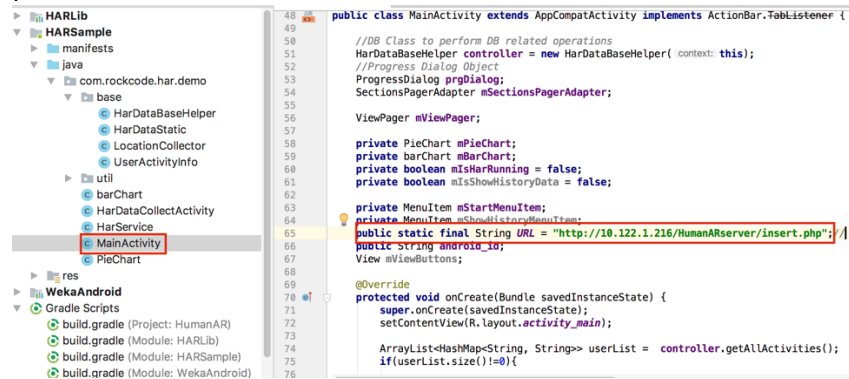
HARLib
HARSample
manifests
java
com.rockcode.har.demo
base
HarDataBaseHelper
HarDataStatic
LocationCollector
UserActivityInfo
util
barChart
HarDataCollectActivity
HarService
MainActivity
PieChart
res
WekaAndroid
Gradle Scripts
build.gradle (Project: HumanAR)
build.gradle (Module: HARLib)
build.gradle (Module: HARSample)
build.gradle (Module: WekaAndroid)

48 public class MainActivity extends AppCompatActivity implements ActionBar.TabListener {
49
50 //DB Class to perform DB related operations
51 HarDataBaseHelper controller = new HarDataBaseHelper( context: this);
52 //Progress Dialog Object
53 ProgressDialog prgDialog;
54 SectionsPagerAdapter mSectionsPagerAdapter;
55
56 ViewPager mViewPager;
57
58 private PieChart mPieChart;
59 private barChart mBarChart;
60 private boolean mIsHarRunning = false;
61 private boolean mIsShowHistoryData = false;
62
63 private MenuItem mStartMenuItem;
64 private MenuItem mShowHistoryMenuItem;
65 public static final String URL = "http://10.122.1.216/HumanARserver/insert.php";
66 public String android_id;
67 View mViewButtons;
68
69 @Override
70 protected void onCreate(Bundle savedInstanceState) {
71 super.onCreate(savedInstanceState);
72 setContentView(R.layout.activity_main);
73
74 ArrayList<HashMap<String, String>> userList = controller.getAllActivities();
75 if(userList.size()!=0){